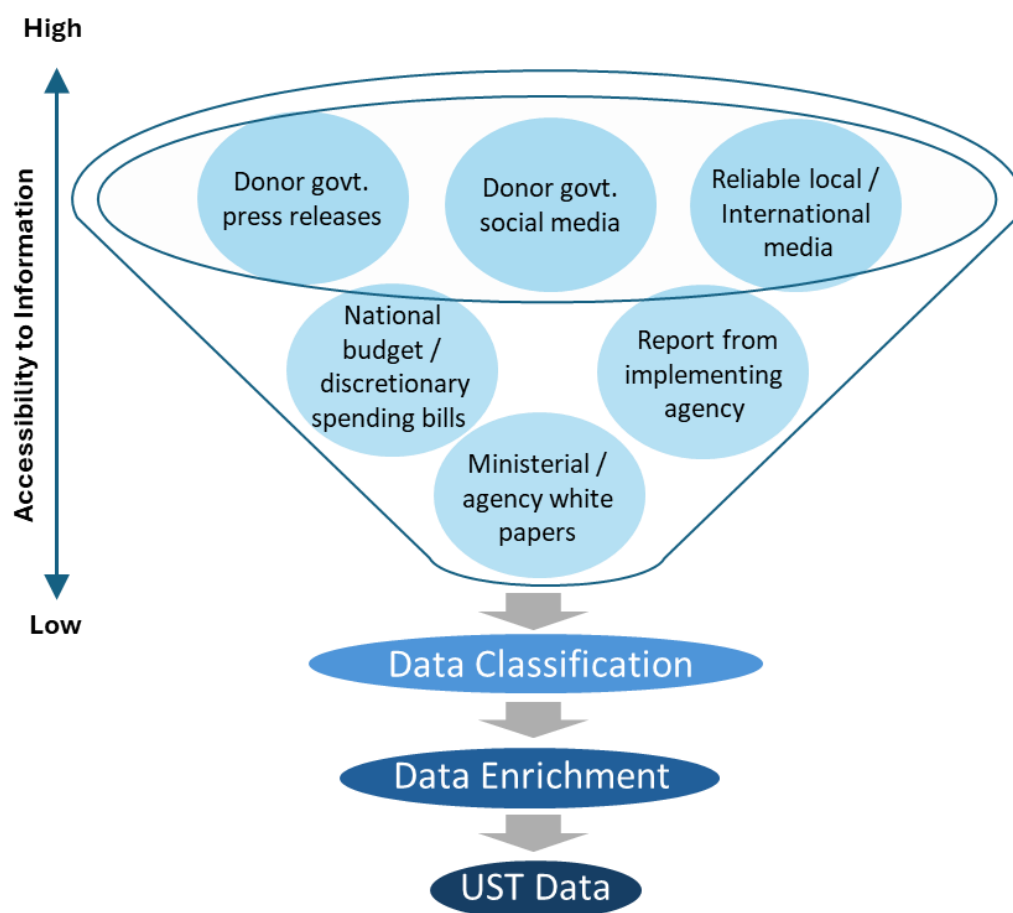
High

Accessibility to Information

Low

Donor govt. press releases

Donor govt. social media

Reliable local / International media

National budget / discretionary spending bills

Report from implementing agency

Ministerial / agency white papers

Data Classification

Data Enrichment

UST Data